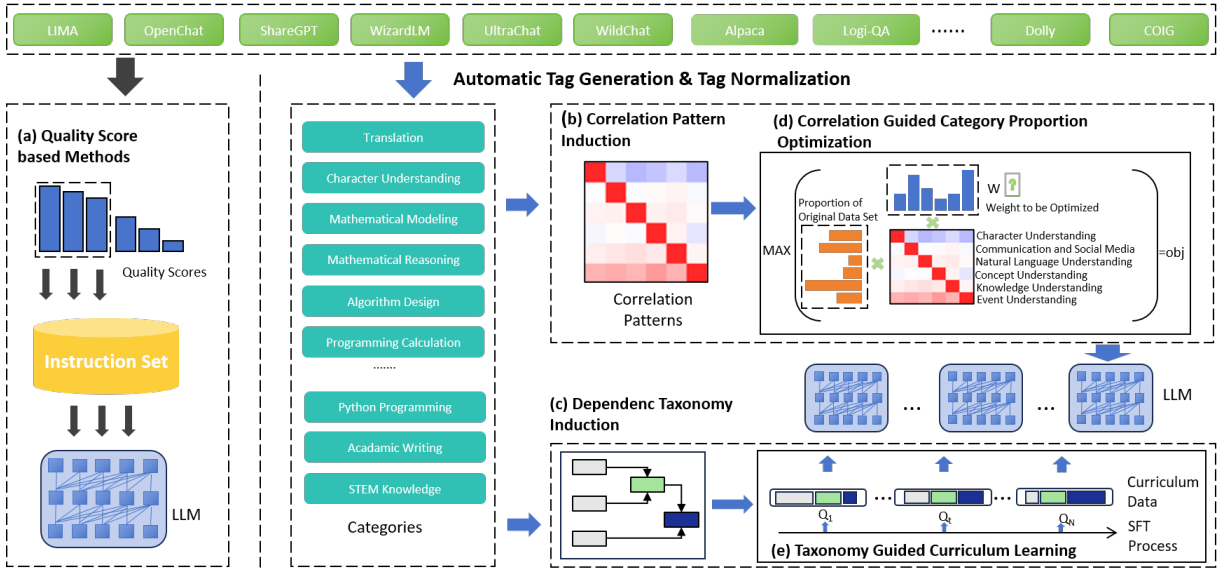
LIMA OpenChat ShareGPT WizardLM UltraChat WildChat Alpaca Logi-QA ...... Dolly COIG

Automatic Tag Generation & Tag Normalization

(a) Quality Score based Methods

Quality Scores

Instruction Set

LLM

Translation

Character Understanding

Mathematical Modeling

Mathematical Reasoning

Algorithm Design

Programming Calculation

.......

Python Programming

Acadamic Writing

STEM Knowledge

Categories

(b) Correlation Pattern Induction

Correlation Patterns

(d) Correlation Guided Category Proportion Optimization

W

Weight to be Optimized

Proportion of Original Data Set

MAX

Character Understanding
Communication and Social Media
Natural Language Understanding
Concept Understanding
Knowledge Understanding
Event Understanding

=obj

... ...

LLM

(c) Dependenc Taxonomy Induction

Curriculum Data

$Q_1$ $Q_i$ $Q_N$

SFT Process

(e) Taxonomy Guided Curriculum Learning